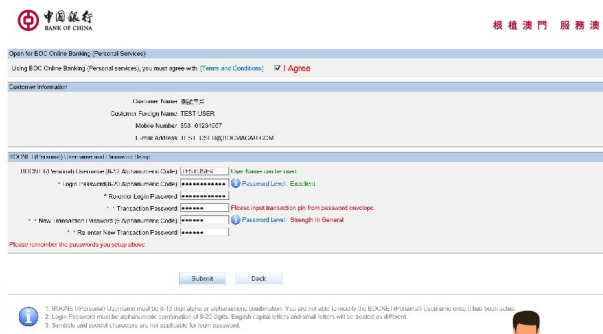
中国銀行
BANK OF CHINA

根植澳門　服務澳

Open for BOC Online Banking (Personal Services)

Using BOC Online Banking (Personal services), you must agree with [Terms and Conditions] ☑ I Agree

Customer Information

Customer Name: 測試用戶
Customer Foreign Name: TEST USER
Mobile Number: 853 6123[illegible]
E-mail Address: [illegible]

BOCNET(Personal) Username and Password Setup

BOCNET(Personal) Username (6-12 Alphanumeric Code): TESTUSER | User Name can be used
* Login Password(8-20 Alphanumeric Code): •••••••••••• | Password Level: Excellent
* Re-enter Login Password: ••••••••••••
* Transaction Password: •••••• | Please input transaction pin from password envelope
* New Transaction Password (6 Alphanumeric Code): •••••• | Password Level: Strength In General
* Re-enter New Transaction Password: ••••••

Please remember the passwords you setup above.

Submit　Back

1. BOCNET(Personal) Username must be 6-12 digit alpha or alphanumeric combination. You are not able to modify the BOCNET(Personal) Username once it has been setup.
2. Login Password must be alphanumeric combination of 8-20 digits. English capital letters and small letters will be treated as different.
3. Symbols and special characters are not applicable for login password.